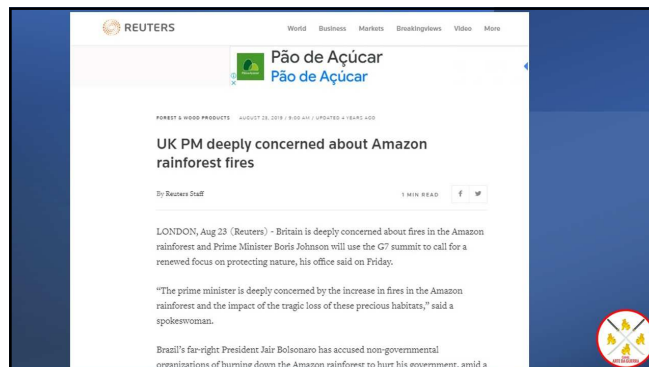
REUTERS

World Business Markets Breakingviews Video More

Pão de Açúcar
Pão de Açúcar

FOREST & WOOD PRODUCTS AUGUST 23, 2019 / 9:00 AM / UPDATED 4 YEARS AGO

UK PM deeply concerned about Amazon rainforest fires

By Reuters Staff

1 MIN READ

LONDON, Aug 23 (Reuters) - Britain is deeply concerned about fires in the Amazon rainforest and Prime Minister Boris Johnson will use the G7 summit to call for a renewed focus on protecting nature, his office said on Friday.

"The prime minister is deeply concerned by the increase in fires in the Amazon rainforest and the impact of the tragic loss of these precious habitats," said a spokeswoman.

Brazil's far-right President Jair Bolsonaro has accused non-governmental organizations of burning down the Amazon rainforest to hurt his government, amid a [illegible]